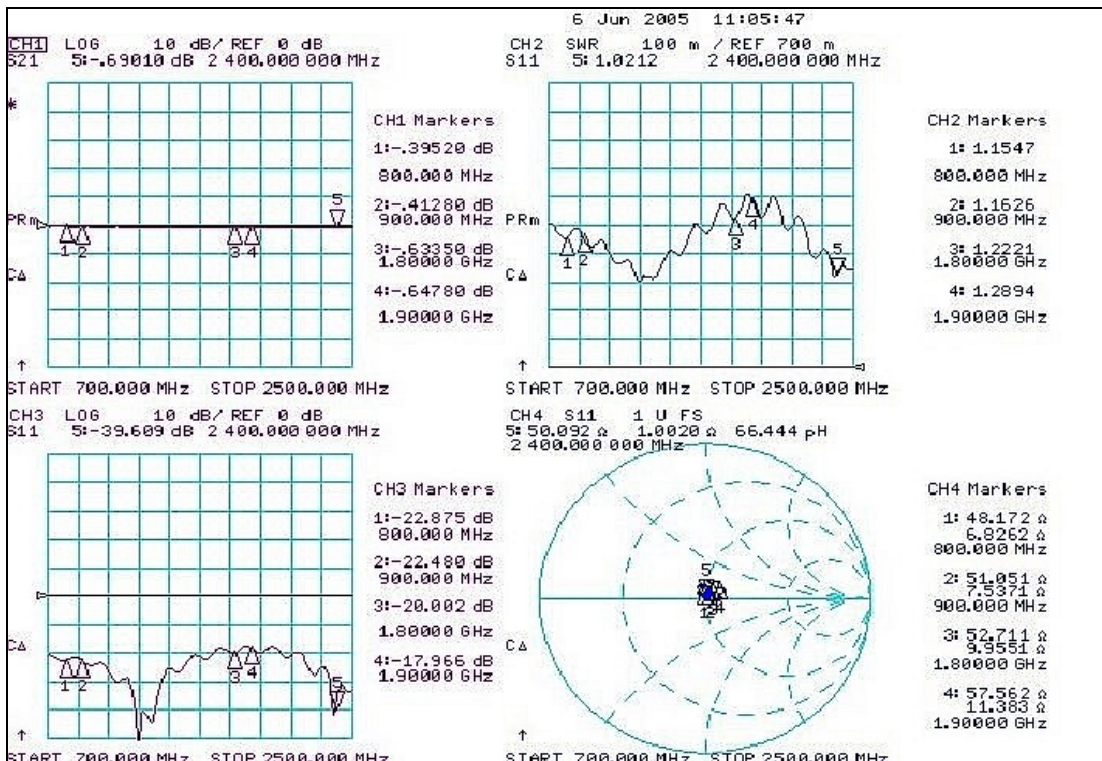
6 Jun 2005 11:05:47

CH1 LOG 10 dB/ REF 0 dB
S21 5:-.69010 dB 2 400.000 000 MHz

*

PRm

CΔ

↑

CH1 Markers
1:-.39520 dB
800.000 MHz
2:-.41280 dB
900.000 MHz
3:-.63350 dB
1.80000 GHz
4:-.64780 dB
1.90000 GHz

1 2 3 4 5

START 700.000 MHz STOP 2500.000 MHz

CH2 SWR 100 m / REF 700 m
S11 5: 1.0212 2 400.000 000 MHz

PRm

CΔ

↑

1 2 3 4 5

CH2 Markers
1: 1.1547
800.000 MHz
2: 1.1626
900.000 MHz
3: 1.2221
1.80000 GHz
4: 1.2894
1.90000 GHz

START 700.000 MHz STOP 2500.000 MHz

CH3 LOG 10 dB/ REF 0 dB
S11 5:-39.609 dB 2 400.000 000 MHz

CΔ

↑

1 2 3 4 5

CH3 Markers
1:-22.875 dB
800.000 MHz
2:-22.480 dB
900.000 MHz
3:-20.002 dB
1.80000 GHz
4:-17.966 dB
1.90000 GHz

START 700.000 MHz STOP 2500.000 MHz

CH4 S11 1 U FS
5: 50.092 Ω 1.0020 Ω 66.444 pH
2 400.000 000 MHz

CΔ

↑

5

CH4 Markers
1: 48.172 Ω
6.8262 Ω
800.000 MHz
2: 51.051 Ω
7.5371 Ω
900.000 MHz
3: 52.711 Ω
9.9551 Ω
1.80000 GHz
4: 57.562 Ω
11.383 Ω
1.90000 GHz

START 700.000 MHz STOP 2500.000 MHz